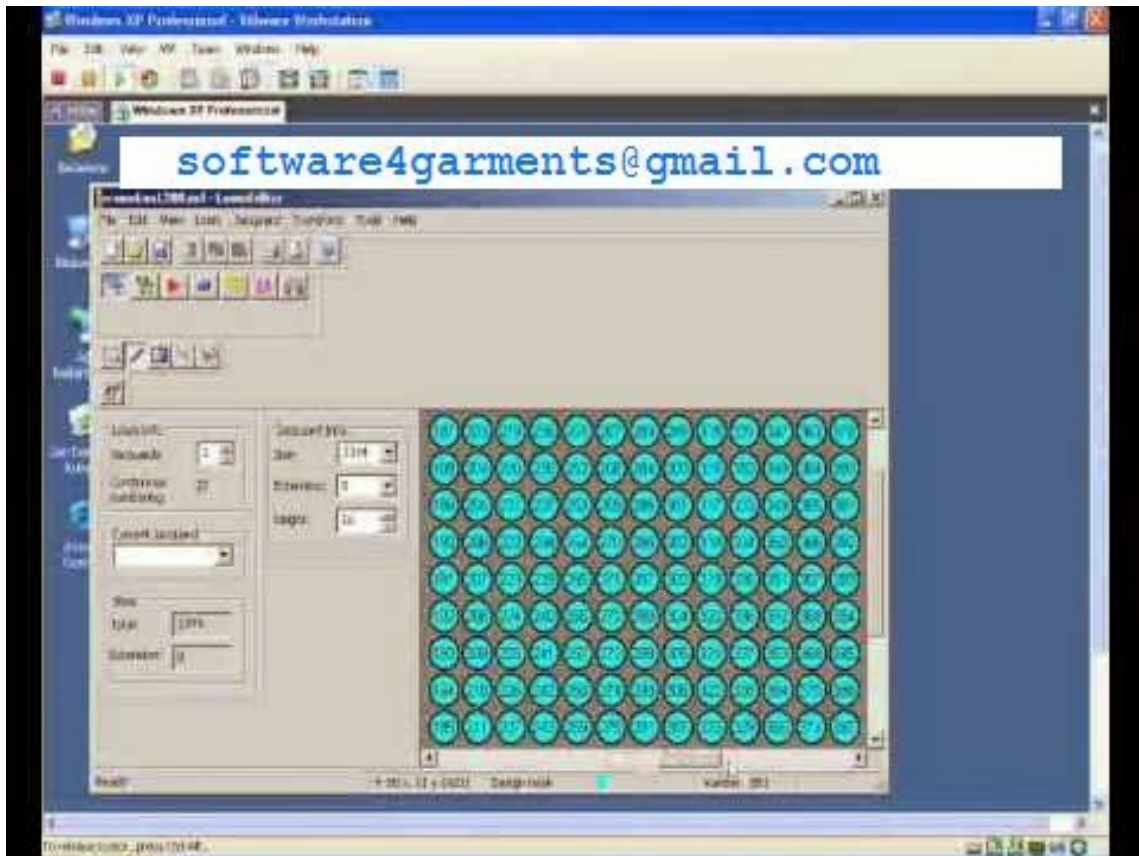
Windows XP Professional - VMware Workstation

File Edit View VM Team Windows Help

Windows XP Professional

software4garments@gmail.com

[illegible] - LoomEditor

File Edit View Loom Jacquard Transform Tools Help

Loom Info

Sections

Continuous numbering

Current Jacquard

Show

Total

Extension

Jacquard Info

Size

Extension

Height

Ready

Design mode

Number